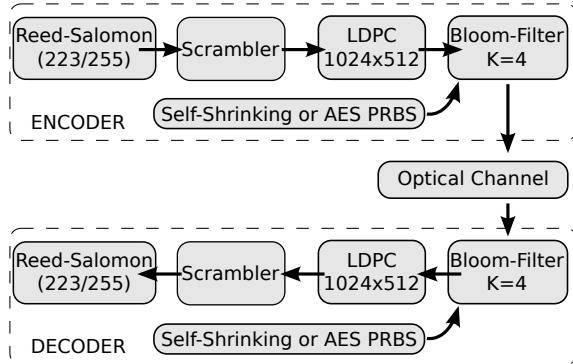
Reed-Salomon (223/255)

Scrambler

LDPC 1024x512

Bloom-Filter K=4

Self-Shrinking or AES PRBS

ENCODER

Optical Channel

Reed-Salomon (223/255)

Scrambler

LDPC 1024x512

Bloom-Filter K=4

Self-Shrinking or AES PRBS

DECODER